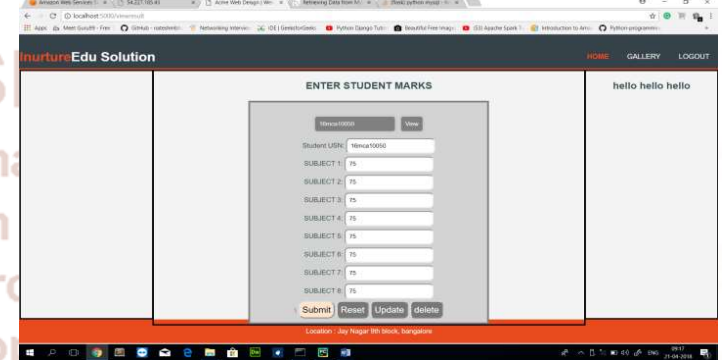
Amazon Web Services | 34.227.165.43 | Acme Web Design | Wel | Retrieving Data from M | (Tech) python mysql

localhost:5000/viewresult

Apps | Mett Guluffi - Free | GitHub - ratestmb | Networking intervie | IDE | GeeksforGeeks | Python Django Tuto | Beautiful Free Image | (53) Apache Spark | Introduction to Ama | Python-programmi

InurtureEdu Solution

HOME GALLERY LOGOUT

ENTER STUDENT MARKS

hello hello hello

16mca10050 View

Student USN: 16mca10050

SUBJECT 1: 75

SUBJECT 2: 75

SUBJECT 3: 75

SUBJECT 4: 75

SUBJECT 5: 75

SUBJECT 6: 75

SUBJECT 7: 75

SUBJECT 8: 75

Submit Reset Update delete

Location : Jay Nagar 8th block, bangalore

ENG 09:17 21-04-2018